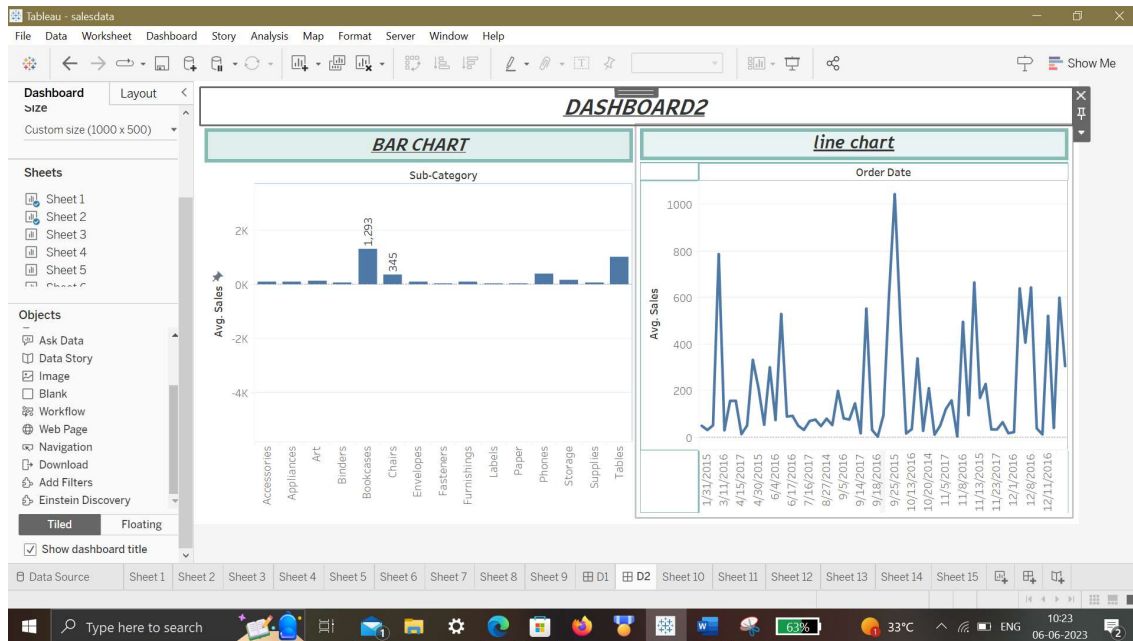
Tableau - salesdata

File Data Worksheet Dashboard Story Analysis Map Format Server Window Help

Show Me

Dashboard Layout

Size

Custom size (1000 x 500)

Sheets

Sheet 1
Sheet 2
Sheet 3
Sheet 4
Sheet 5
Sheet 6

Objects

Ask Data
Data Story
Image
Blank
Workflow
Web Page
Navigation
Download
Add Filters
Einstein Discovery

Tiled Floating

Show dashboard title

DASHBOARD2

BAR CHART

Sub-Category

2K
0K
-2K
-4K

Avg. Sales

1,293
345

Accessories
Appliances
Art
Binders
Bookcases
Chairs
Envelopes
Fasteners
Furnishings
Labels
Paper
Phones
Storage
Supplies
Tables

line chart

Order Date

1000
800
600
400
200
0

Avg. Sales

1/31/2015
3/11/2016
4/15/2017
4/30/2015
6/4/2016
6/17/2016
7/16/2017
8/27/2014
9/5/2016
9/14/2017
9/18/2016
9/25/2015
10/13/2016
10/20/2014
11/5/2017
11/8/2016
11/13/2015
11/23/2017
12/1/2016
12/8/2016
12/11/2016

Data Source Sheet 1 Sheet 2 Sheet 3 Sheet 4 Sheet 5 Sheet 6 Sheet 7 Sheet 8 Sheet 9 D1 D2 Sheet 10 Sheet 11 Sheet 12 Sheet 13 Sheet 14 Sheet 15

Type here to search

63%

33°C

ENG

10:23
06-06-2023